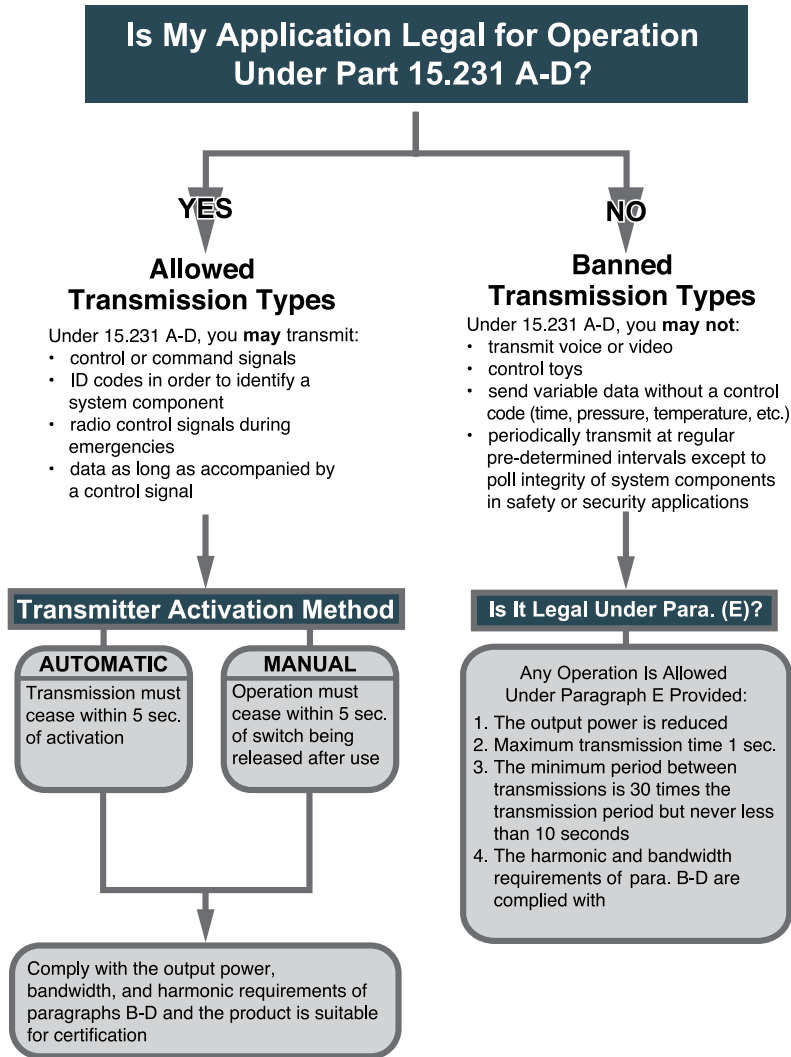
Is My Application Legal for Operation Under Part 15.231 A-D?

YES

Allowed Transmission Types

Under 15.231 A-D, you **may** transmit:
- control or command signals
- ID codes in order to identify a system component
- radio control signals during emergencies
- data as long as accompanied by a control signal

NO

Banned Transmission Types

Under 15.231 A-D, you **may not**:
- transmit voice or video
- control toys
- send variable data without a control code (time, pressure, temperature, etc.)
- periodically transmit at regular pre-determined intervals except to poll integrity of system components in safety or security applications

Transmitter Activation Method

AUTOMATIC

Transmission must cease within 5 sec. of activation

MANUAL

Operation must cease within 5 sec. of switch being released after use

Comply with the output power, bandwidth, and harmonic requirements of paragraphs B-D and the product is suitable for certification

Is It Legal Under Para. (E)?

Any Operation Is Allowed Under Paragraph E Provided:

1. The output power is reduced
2. Maximum transmission time 1 sec.
3. The minimum period between transmissions is 30 times the transmission period but never less than 10 seconds
4. The harmonic and bandwidth requirements of para. B-D are complied with